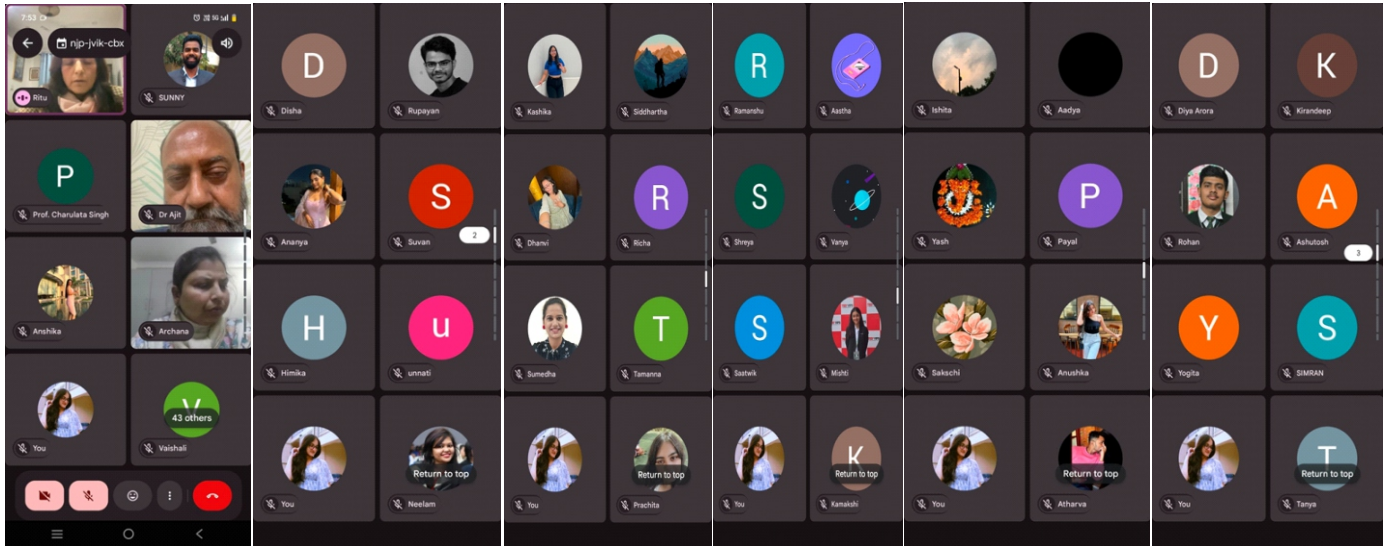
7:53

njp-jvik-cbx

Ritu

SUNNY

P

Prof. Charulata Singh

Dr Ajit

Anshika

Archana

You

V

43 others

Vaishali

D

Disha

Rupayan

Ananya

S

Suvan

2

H

Himika

u

unnati

You

Return to top

Neelam

Kashika

Siddhartha

Dhanvi

R

Richa

Sumedha

T

Tamanna

You

Return to top

Prachita

R

Ramanshu

Aastha

S

Shreya

Vanya

S

Saatwik

Mishti

You

K

Return to top

Kamakshi

Ishita

Aadya

Yash

P

Payal

Sakschi

Anushka

You

Return to top

Atharva

D

Diya Arora

K

Kirandeep

Rohan

A

Ashutosh

3

Y

Yogita

S

SIMRAN

You

T

Return to top

Tanya